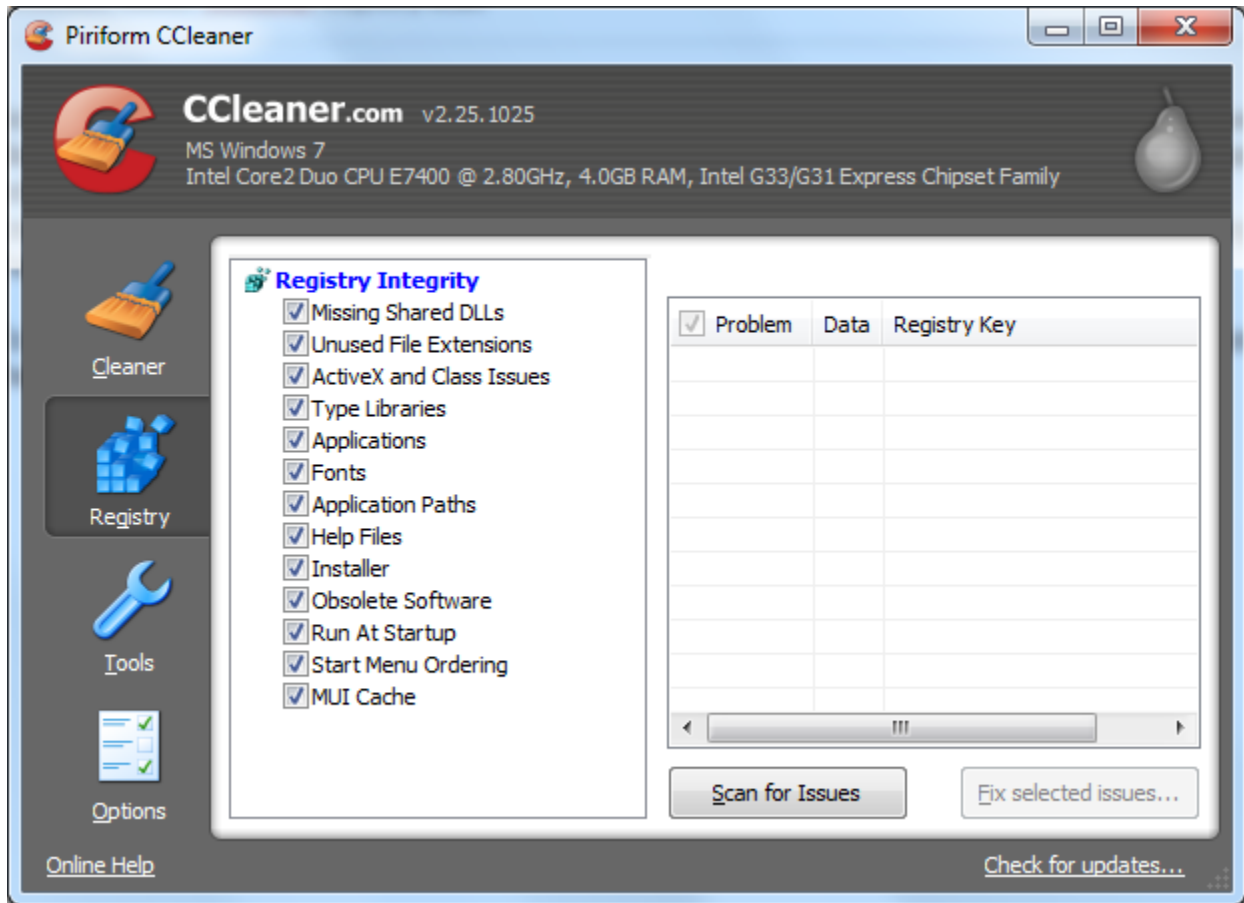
Piriform CCleaner

CCleaner.com v2.25.1025
MS Windows 7
Intel Core2 Duo CPU E7400 @ 2.80GHz, 4.0GB RAM, Intel G33/G31 Express Chipset Family

Cleaner
Registry
Tools
Options

Registry Integrity
Missing Shared DLLs
Unused File Extensions
ActiveX and Class Issues
Type Libraries
Applications
Fonts
Application Paths
Help Files
Installer
Obsolete Software
Run At Startup
Start Menu Ordering
MUI Cache

| Problem | Data | Registry Key |
|---|---|---|

Scan for Issues
Fix selected issues...

Online Help
Check for updates...